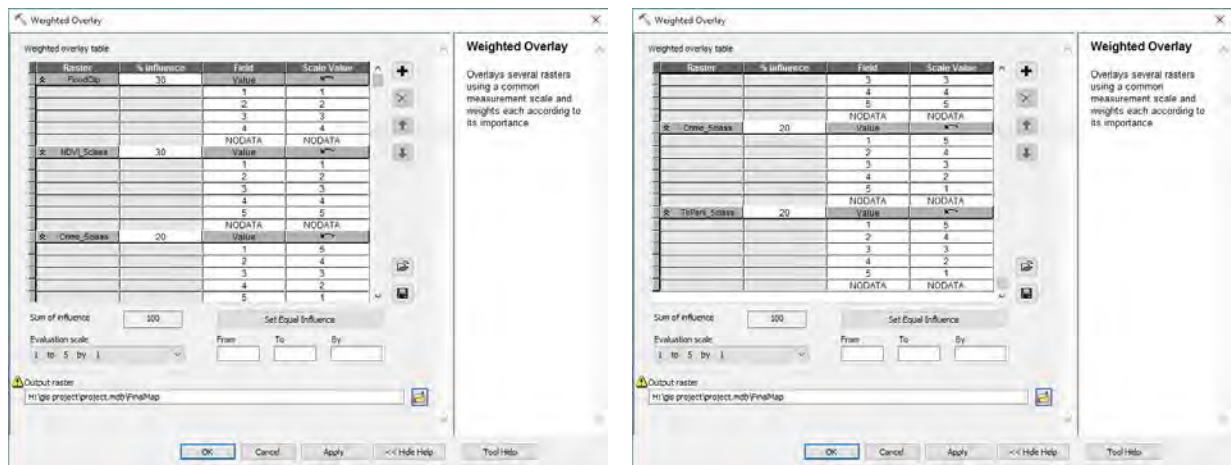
Weighted Overlay

Weighted overlay table

| Raster | % influence | Field | Scale Value |
|---|---|---|---|
| FloodClip | 30 | Value | |
| | | 1 | 1 |
| | | 2 | 2 |
| | | 3 | 3 |
| | | 4 | 4 |
| | | NODATA | NODATA |
| NDVI_Sclass | 30 | Value | |
| | | 1 | 1 |
| | | 2 | 2 |
| | | 3 | 3 |
| | | 4 | 4 |
| | | 5 | 5 |
| | | NODATA | NODATA |
| Crime_Sclass | 20 | Value | |
| | | 1 | 5 |
| | | 2 | 4 |
| | | 3 | 3 |
| | | 4 | 2 |
| | | 5 | 1 |

Sum of influence 100

Set Equal Influence

Evaluation scale:
1 to 5 by 1

From To By

Output raster
H:\gis project\project.mdb\FinalMap

OK Cancel Apply << Hide Help Tool Help

Weighted Overlay

Overlays several rasters using a common measurement scale and weights each according to its importance

Weighted Overlay

Weighted overlay table

| Raster | % influence | Field | Scale Value |
|---|---|---|---|
| | | 3 | 3 |
| | | 4 | 4 |
| | | 5 | 5 |
| | | NODATA | NODATA |
| Crime_Sclass | 20 | Value | |
| | | 1 | 5 |
| | | 2 | 4 |
| | | 3 | 3 |
| | | 4 | 2 |
| | | 5 | 1 |
| | | NODATA | NODATA |
| ToPark_Sclass | 20 | Value | |
| | | 1 | 5 |
| | | 2 | 4 |
| | | 3 | 3 |
| | | 4 | 2 |
| | | 5 | 1 |
| | | NODATA | NODATA |

Sum of influence 100

Set Equal Influence

Evaluation scale:
1 to 5 by 1

From To By

Output raster
H:\gis project\project.mdb\FinalMap

OK Cancel Apply << Hide Help Tool Help

Weighted Overlay

Overlays several rasters using a common measurement scale and weights each according to its importance